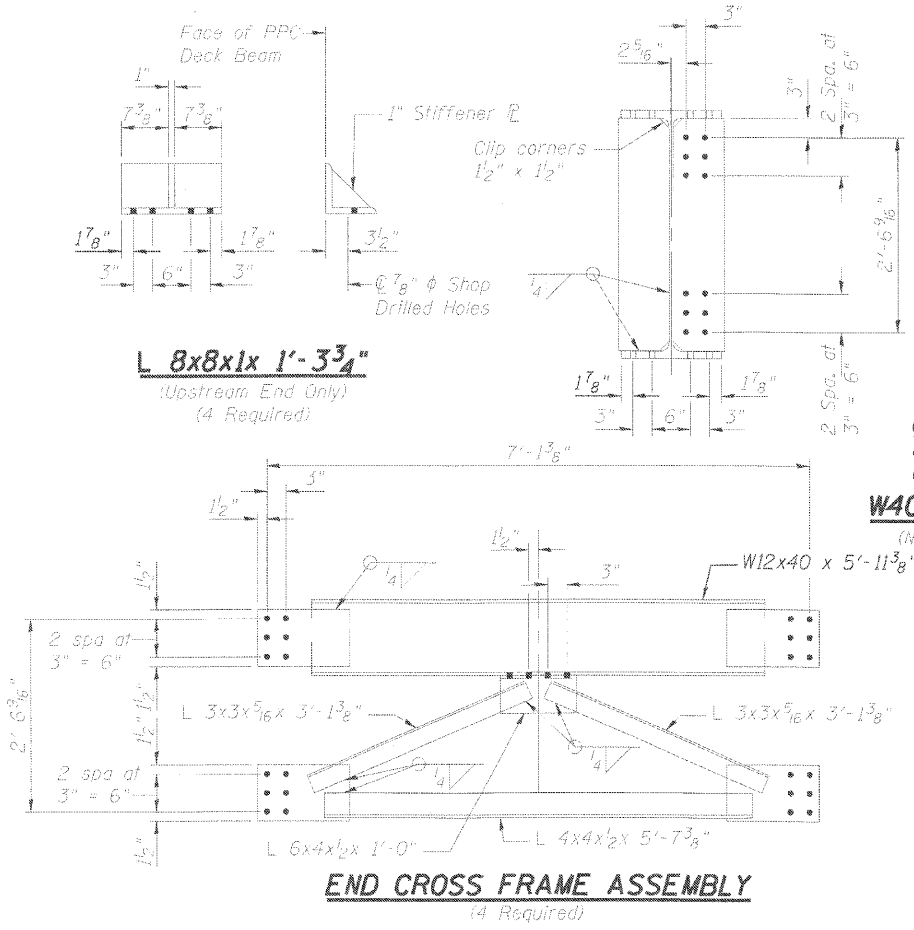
Face of PPC Deck Beam

1"

$7\frac{3}{8}$"  $7\frac{3}{8}$"

1" Stiffener ℄

$1\frac{7}{8}$"  $1\frac{7}{8}$"

$3\frac{1}{2}$"

3"  6"  3"

℄ $\frac{7}{8}$" ϕ Shop Drilled Holes

L 8x8x1x 1'-$3\frac{3}{4}$"
(Upstream End Only)
(4 Required)

3"

$2\frac{5}{16}$"

3"

2 Spa. at 3" = 6"

Clip corners $1\frac{1}{2}$" x $1\frac{1}{2}$"

2'-$6\frac{9}{16}$"

$\frac{1}{4}$

$1\frac{7}{8}$"  $1\frac{7}{8}$"

3"  6"  3"

2 Spa. at 3" = 6"

W40

(N

7'-$1\frac{3}{8}$"

$1\frac{1}{2}$"

3"

$1\frac{1}{2}$"

3"

$1\frac{1}{2}$"

$\frac{1}{4}$

W12x40 x 5'-$11\frac{3}{8}$"

2 spa at 3" = 6"

2'-$6\frac{3}{16}$"

$1\frac{1}{2}$"  $1\frac{1}{2}$"

L 3x3x$\frac{5}{16}$x 3'-$1\frac{3}{8}$"

L 3x3x$\frac{5}{16}$x 3'-$1\frac{3}{8}$"

$\frac{1}{4}$

$\frac{1}{4}$

2 spa at 3" = 6"

$1\frac{1}{2}$"

L 6x4x$\frac{1}{2}$x 1'-0"

L 4x4x$\frac{1}{2}$x 5'-$7\frac{3}{8}$"

END CROSS FRAME ASSEMBLY
(4 Required)